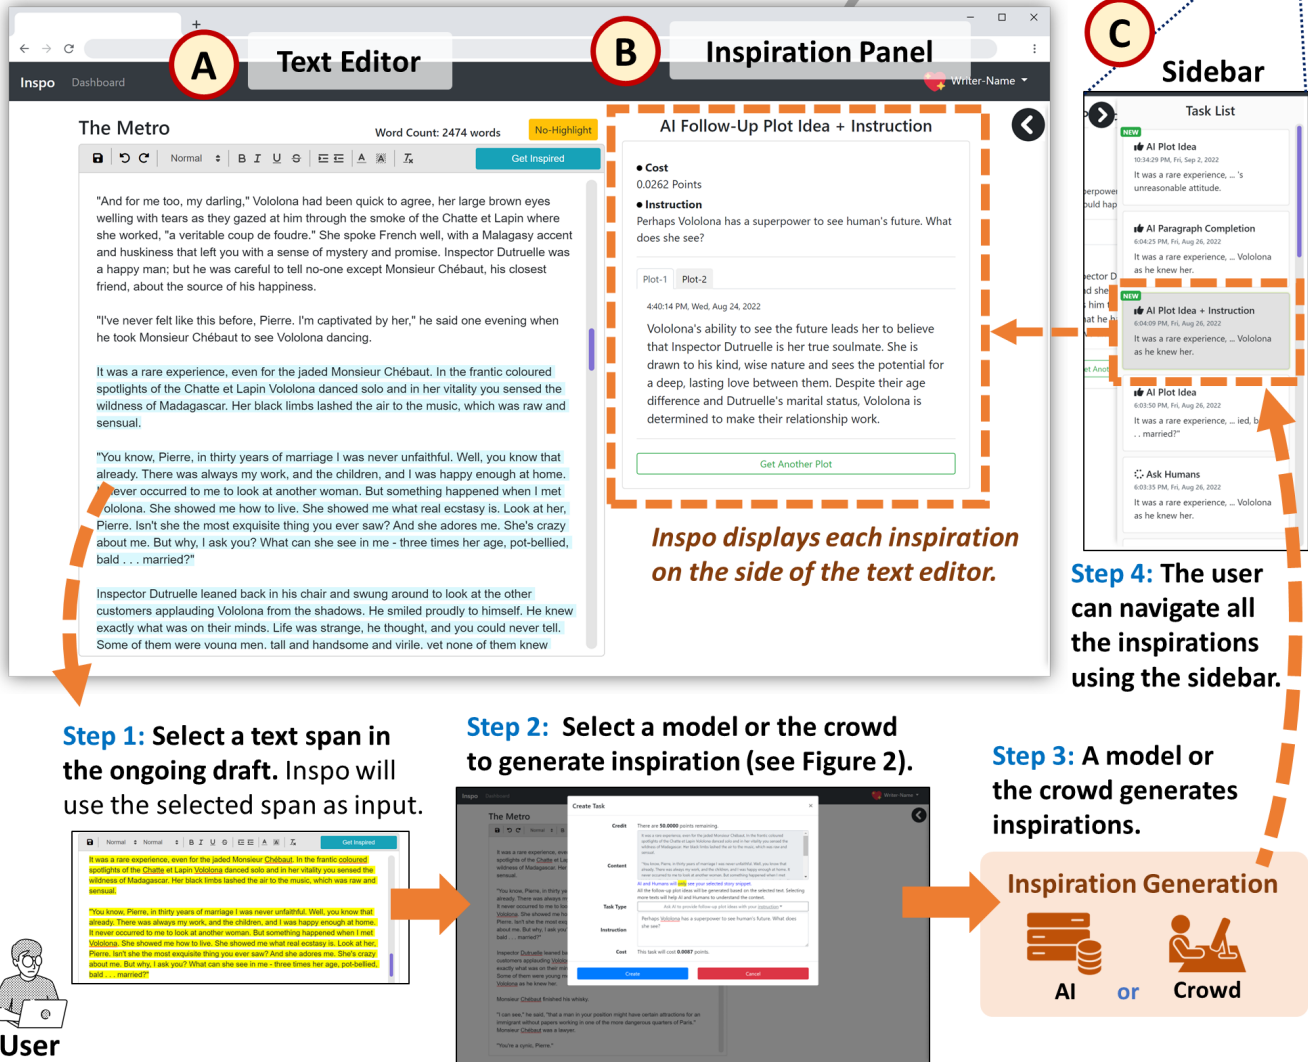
A Text Editor

B Inspiration Panel

C Sidebar

Inspo Dashboard

Writer-Name

The Metro

Word Count: 2474 words

No-Highlight

Normal B I U S

Get Inspired

"And for me too, my darling," Vololona had been quick to agree, her large brown eyes welling with tears as they gazed at him through the smoke of the Chatte et Lapin where she worked, "a veritable coup de foudre." She spoke French well, with a Malagasy accent and huskiness that left you with a sense of mystery and promise. Inspector Dutruelle was a happy man; but he was careful to tell no-one except Monsieur Chébaut, his closest friend, about the source of his happiness.

"I've never felt like this before, Pierre. I'm captivated by her," he said one evening when he took Monsieur Chébaut to see Vololona dancing.

It was a rare experience, even for the jaded Monsieur Chébaut. In the frantic coloured spotlights of the Chatte et Lapin Vololona danced solo and in her vitality you sensed the wildness of Madagascar. Her black limbs lashed the air to the music, which was raw and sensual.

"You know, Pierre, in thirty years of marriage I was never unfaithful. Well, you know that already. There was always my work, and the children, and I was happy enough at home. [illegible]ever occurred to me to look at another woman. But something happened when I met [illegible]olona. She showed me how to live. She showed me what real ecstasy is. Look at her, Pierre. Isn't she the most exquisite thing you ever saw? And she adores me. She's crazy about me. But why, I ask you? What can she see in me - three times her age, pot-bellied, bald . . . married?"

Inspector Dutruelle leaned back in his chair and swung around to look at the other customers applauding Vololona from the shadows. He smiled proudly to himself. He knew exactly what was on their minds. Life was strange, he thought, and you could never tell. Some of them were young men, tall and handsome and virile, yet none of them knew

AI Follow-Up Plot Idea + Instruction

● Cost
0.0262 Points

● Instruction
Perhaps Vololona has a superpower to see human's future. What does she see?

Plot-1 Plot-2

4:40:14 PM, Wed, Aug 24, 2022

Vololona's ability to see the future leads her to believe that Inspector Dutruelle is her true soulmate. She is drawn to his kind, wise nature and sees the potential for a deep, lasting love between them. Despite their age difference and Dutruelle's marital status, Vololona is determined to make their relationship work.

Get Another Plot

Inspo displays each inspiration on the side of the text editor.

Task List

NEW
AI Plot Idea
10:34:29 PM, Fri, Sep 2, 2022
It was a rare experience, ... 's unreasonable attitude.

AI Paragraph Completion
6:04:25 PM, Fri, Aug 26, 2022
It was a rare experience, ... Vololona as he knew her.

NEW
AI Plot Idea + Instruction
6:04:09 PM, Fri, Aug 26, 2022
It was a rare experience, ... Vololona as he knew her.

AI Plot Idea
6:03:50 PM, Fri, Aug 26, 2022
It was a rare experience, ... ied, b . . married?"

Ask Humans
6:03:35 PM, Fri, Aug 26, 2022
It was a rare experience, ... Vololona as he knew her.

Step 4: The user can navigate all the inspirations using the sidebar.

Step 1: Select a text span in the ongoing draft. Inspo will use the selected span as input.

Step 2: Select a model or the crowd to generate inspiration (see Figure 2).

Step 3: A model or the crowd generates inspirations.

Create Task
Credit There are 50.0000 points remaining.
Content
Task Type
Instruction
Cost This task will cost 0.0087 points.
Create Cancel

Inspiration Generation

AI or Crowd

User